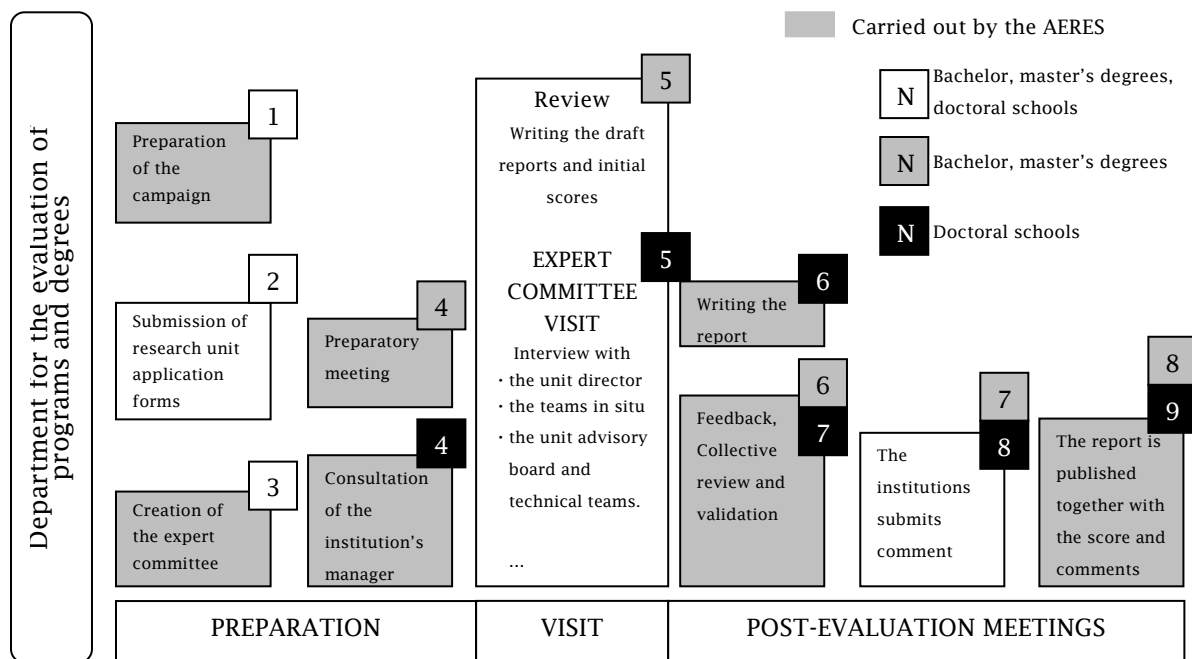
Department for the evaluation of programs and degrees

Carried out by the AERES

N Bachelor, master's degrees, doctoral schools

N Bachelor, master's degrees

N Doctoral schools

1 Preparation of the campaign

2 Submission of research unit application forms

3 Creation of the expert committee

4 Preparatory meeting

4 Consultation of the institution's manager

5 Review
Writing the draft reports and initial scores

5 EXPERT COMMITTEE VISIT
Interview with
• the unit director
• the teams in situ
• the unit advisory board and technical teams.
...

6 Writing the report

6 7 Feedback, Collective review and validation

7 8 The institutions submits comment

8 9 The report is published together with the score and comments

PREPARATION | VISIT | POST-EVALUATION MEETINGS